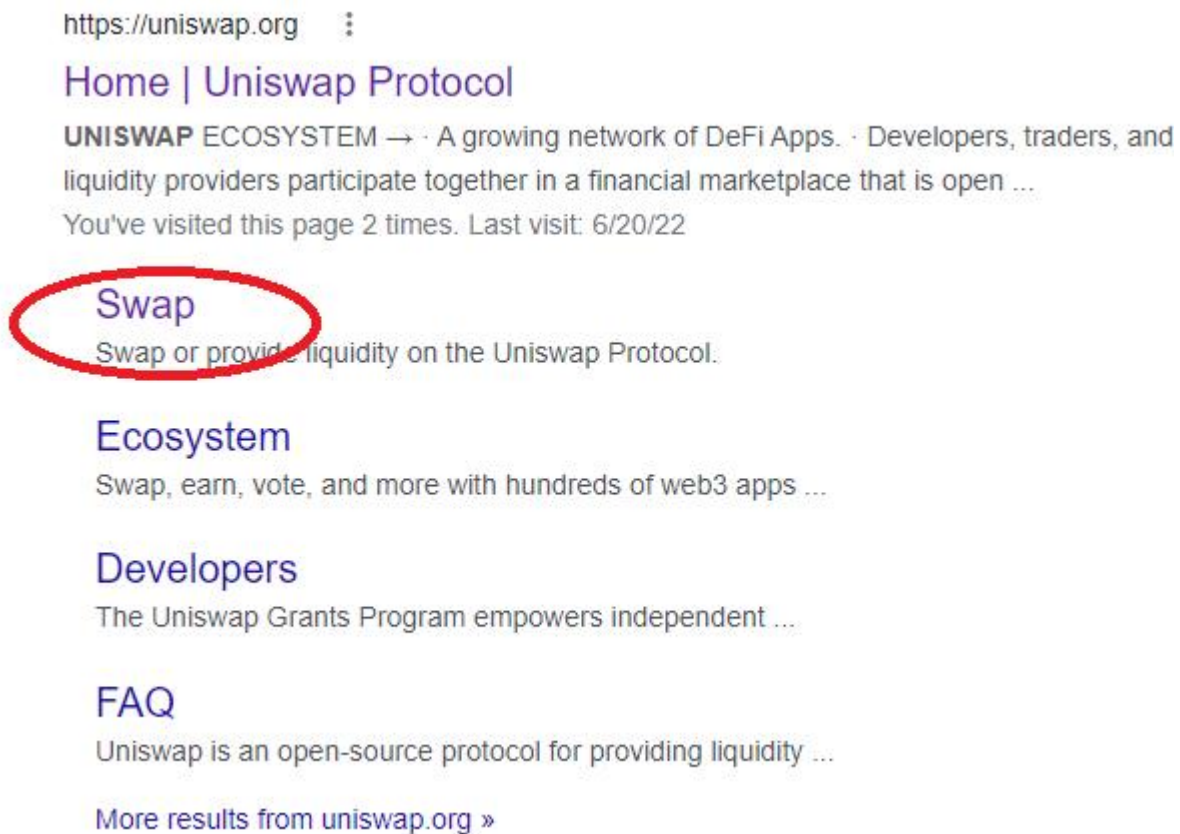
https://uniswap.org ⋮

Home | Uniswap Protocol

UNISWAP ECOSYSTEM → · A growing network of DeFi Apps. · Developers, traders, and liquidity providers participate together in a financial marketplace that is open ...

You've visited this page 2 times. Last visit: 6/20/22

Swap

Swap or provide liquidity on the Uniswap Protocol.

Ecosystem

Swap, earn, vote, and more with hundreds of web3 apps ...

Developers

The Uniswap Grants Program empowers independent ...

FAQ

Uniswap is an open-source protocol for providing liquidity ...

More results from uniswap.org »